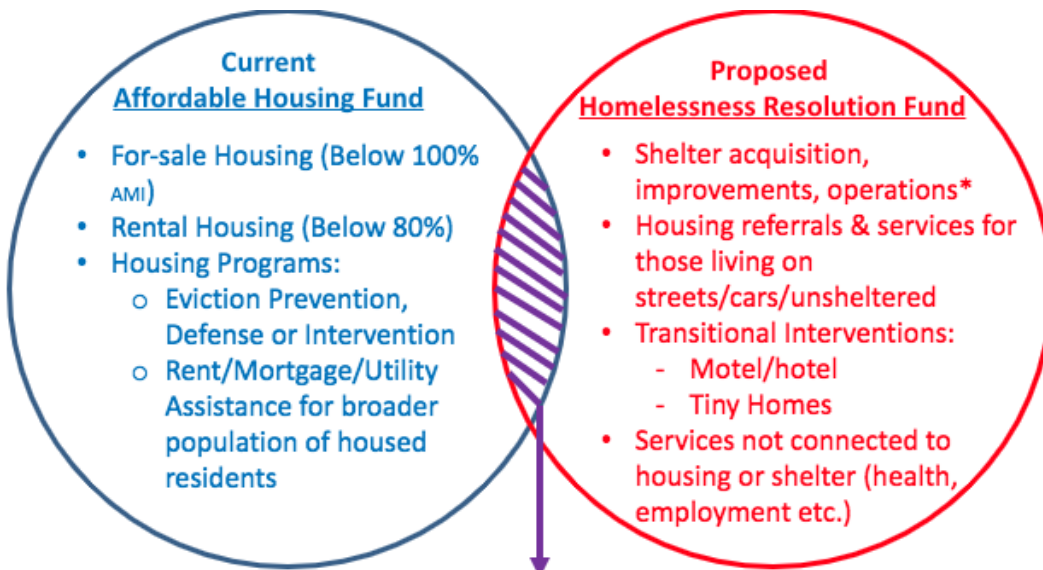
Current
Affordable Housing Fund

- For-sale Housing (Below 100% AMI)
- Rental Housing (Below 80%)
- Housing Programs:
  - Eviction Prevention, Defense or Intervention
  - Rent/Mortgage/Utility Assistance for broader population of housed residents

Proposed
Homelessness Resolution Fund

- Shelter acquisition, improvements, operations*
- Housing referrals & services for those living on streets/cars/unsheltered
- Transitional Interventions:
  - Motel/hotel
  - Tiny Homes
- Services not connected to housing or shelter (health, employment etc.)